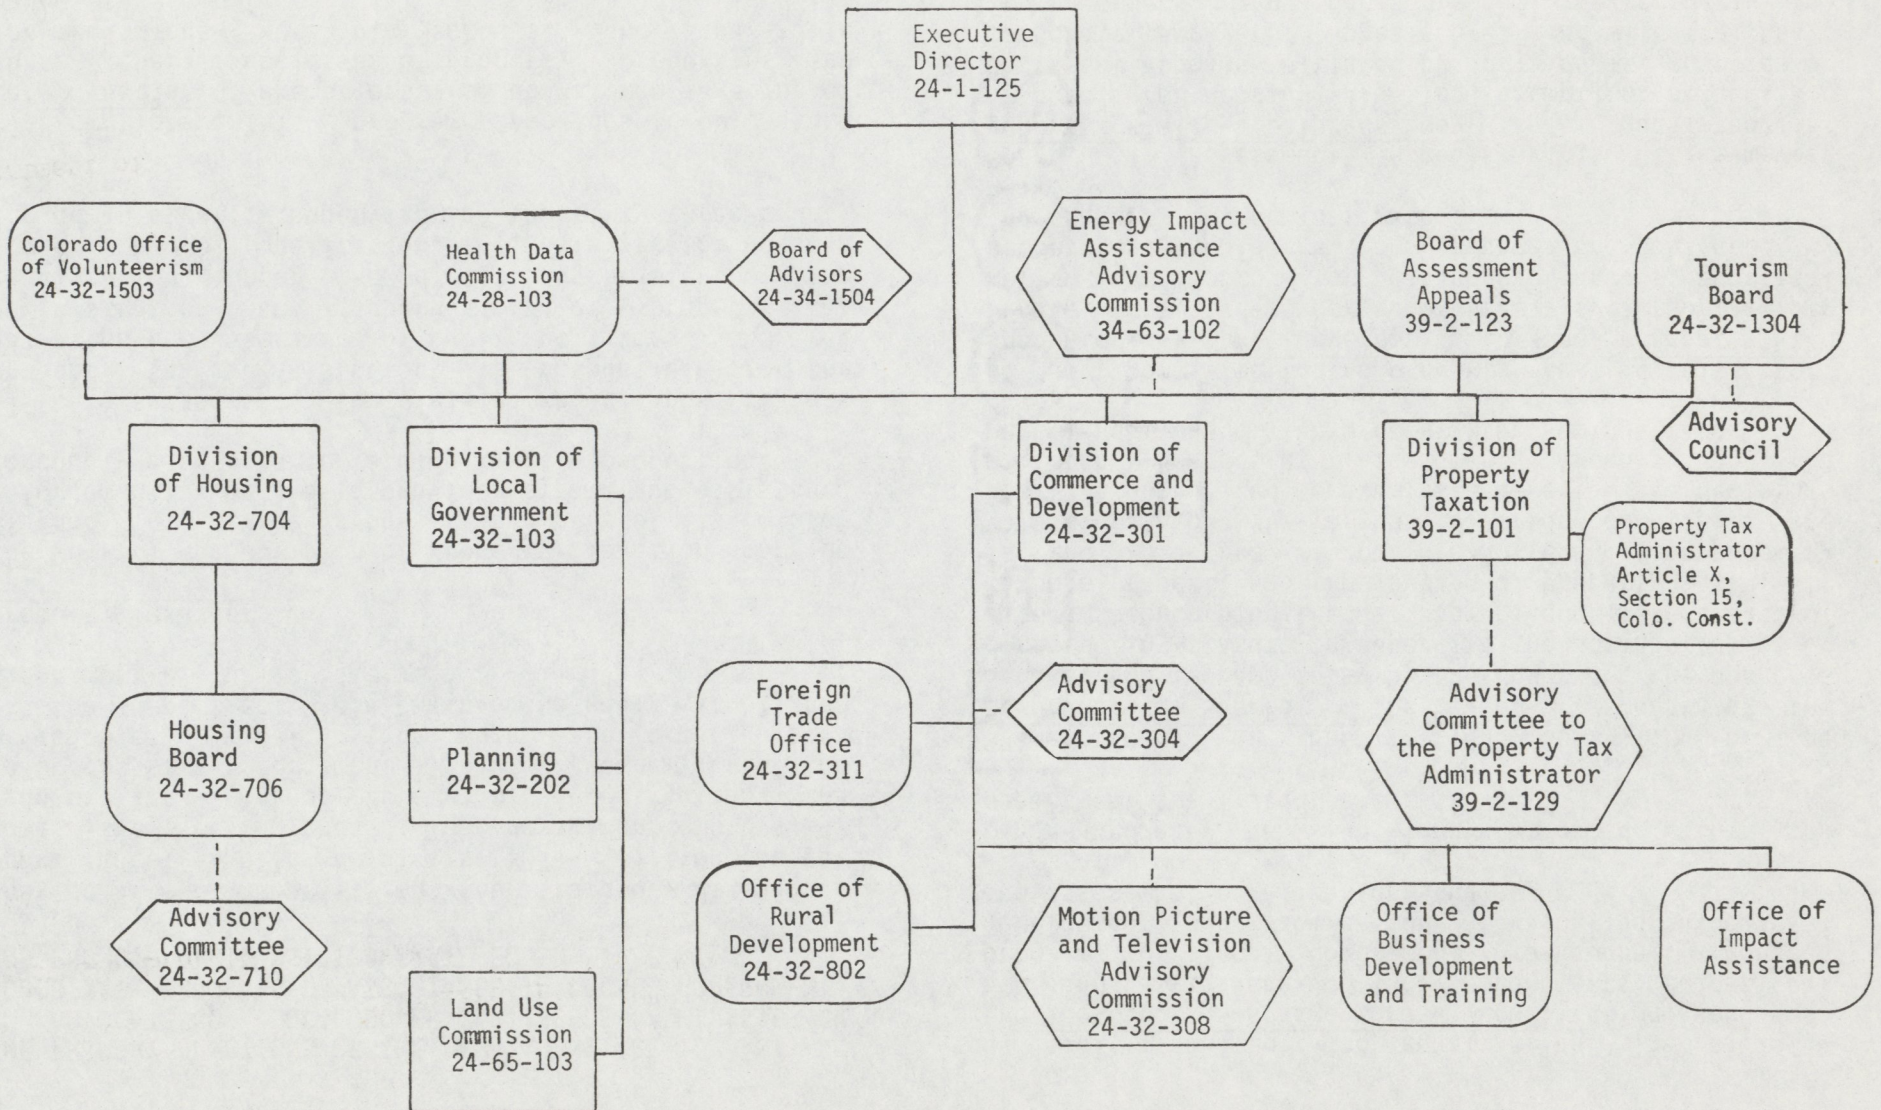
Executive Director
24-1-125

Colorado Office of Volunteerism
24-32-1503

Health Data Commission
24-28-103

Board of Advisors
24-34-1504

Energy Impact Assistance Advisory Commission
34-63-102

Board of Assessment Appeals
39-2-123

Tourism Board
24-32-1304

Advisory Council

Division of Housing
24-32-704

Division of Local Government
24-32-103

Division of Commerce and Development
24-32-301

Division of Property Taxation
39-2-101

Property Tax Administrator Article X, Section 15, Colo. Const.

Housing Board
24-32-706

Planning
24-32-202

Foreign Trade Office
24-32-311

Advisory Committee
24-32-304

Advisory Committee to the Property Tax Administrator
39-2-129

Advisory Committee
24-32-710

Office of Rural Development
24-32-802

Motion Picture and Television Advisory Commission
24-32-308

Office of Business Development and Training

Office of Impact Assistance

Land Use Commission
24-65-103